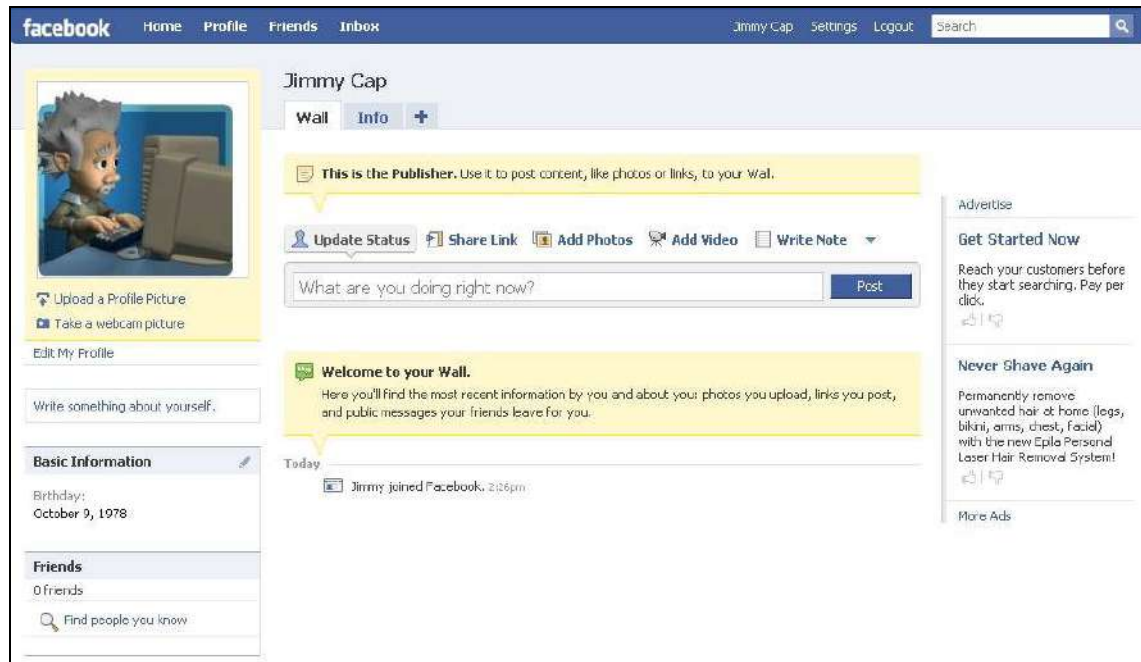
facebook Home Profile Friends Inbox Jimmy Cap Settings Logout Search

Upload a Profile Picture
Take a webcam picture
Edit My Profile

Write something about yourself.

Basic Information
Birthday:
October 9, 1978

Friends
0 friends
Find people you know

Jimmy Cap
Wall Info +

This is the Publisher. Use it to post content, like photos or links, to your Wall.

Update Status Share Link Add Photos Add Video Write Note

What are you doing right now? Post

Welcome to your Wall.
Here you'll find the most recent information by you and about your photos you upload, links you post, and public messages your friends leave for you.

Today
Jimmy joined Facebook. 2:26pm

Advertise

Get Started Now
Reach your customers before they start searching. Pay per click.

Never Shave Again
Permanently remove unwanted hair at home (legs, bikini, arms, chest, facial) with the new Epila Personal Laser Hair Removal System!

More Ads